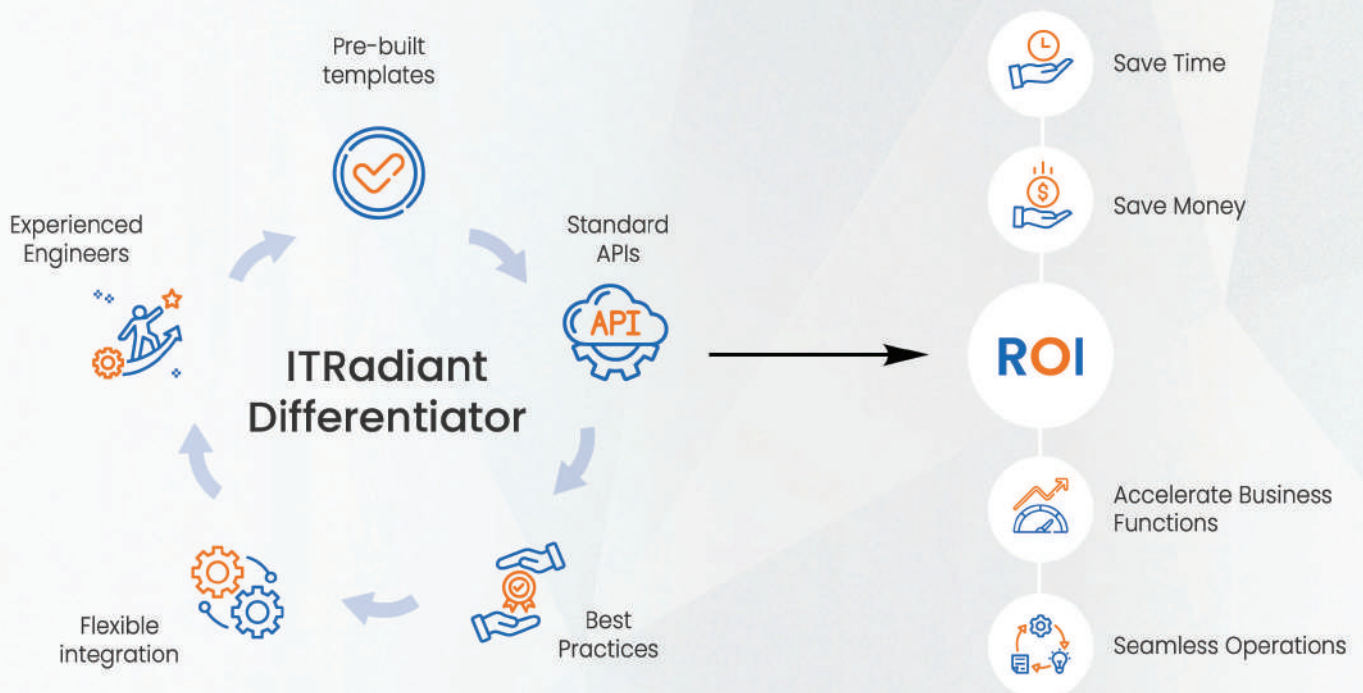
Pre-built templates

Standard APIs

API

Best Practices

Flexible integration

Experienced Engineers

ITRadiant Differentiator

Save Time

Save Money

ROI

Accelerate Business Functions

Seamless Operations